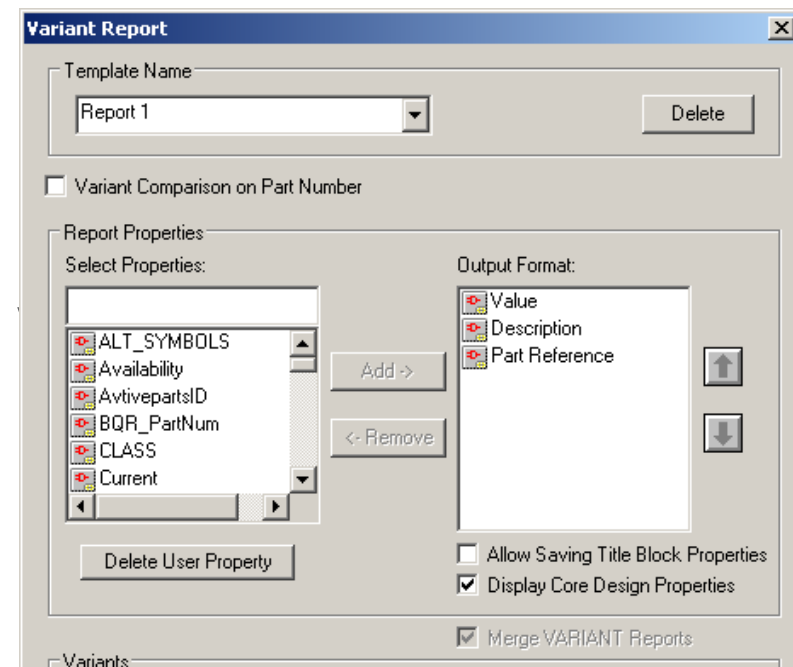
Variant Report

Template Name

Report 1

Delete

Variant Comparison on Part Number

Report Properties

Select Properties:

ALT_SYMBOLS
Availability
AvtivepartsID
BQR_PartNum
CLASS
Current

Add ->

<- Remove

Output Format:

Value
Description
Part Reference

Delete User Property

Allow Saving Title Block Properties

Display Core Design Properties

Merge VARIANT Reports

Variants